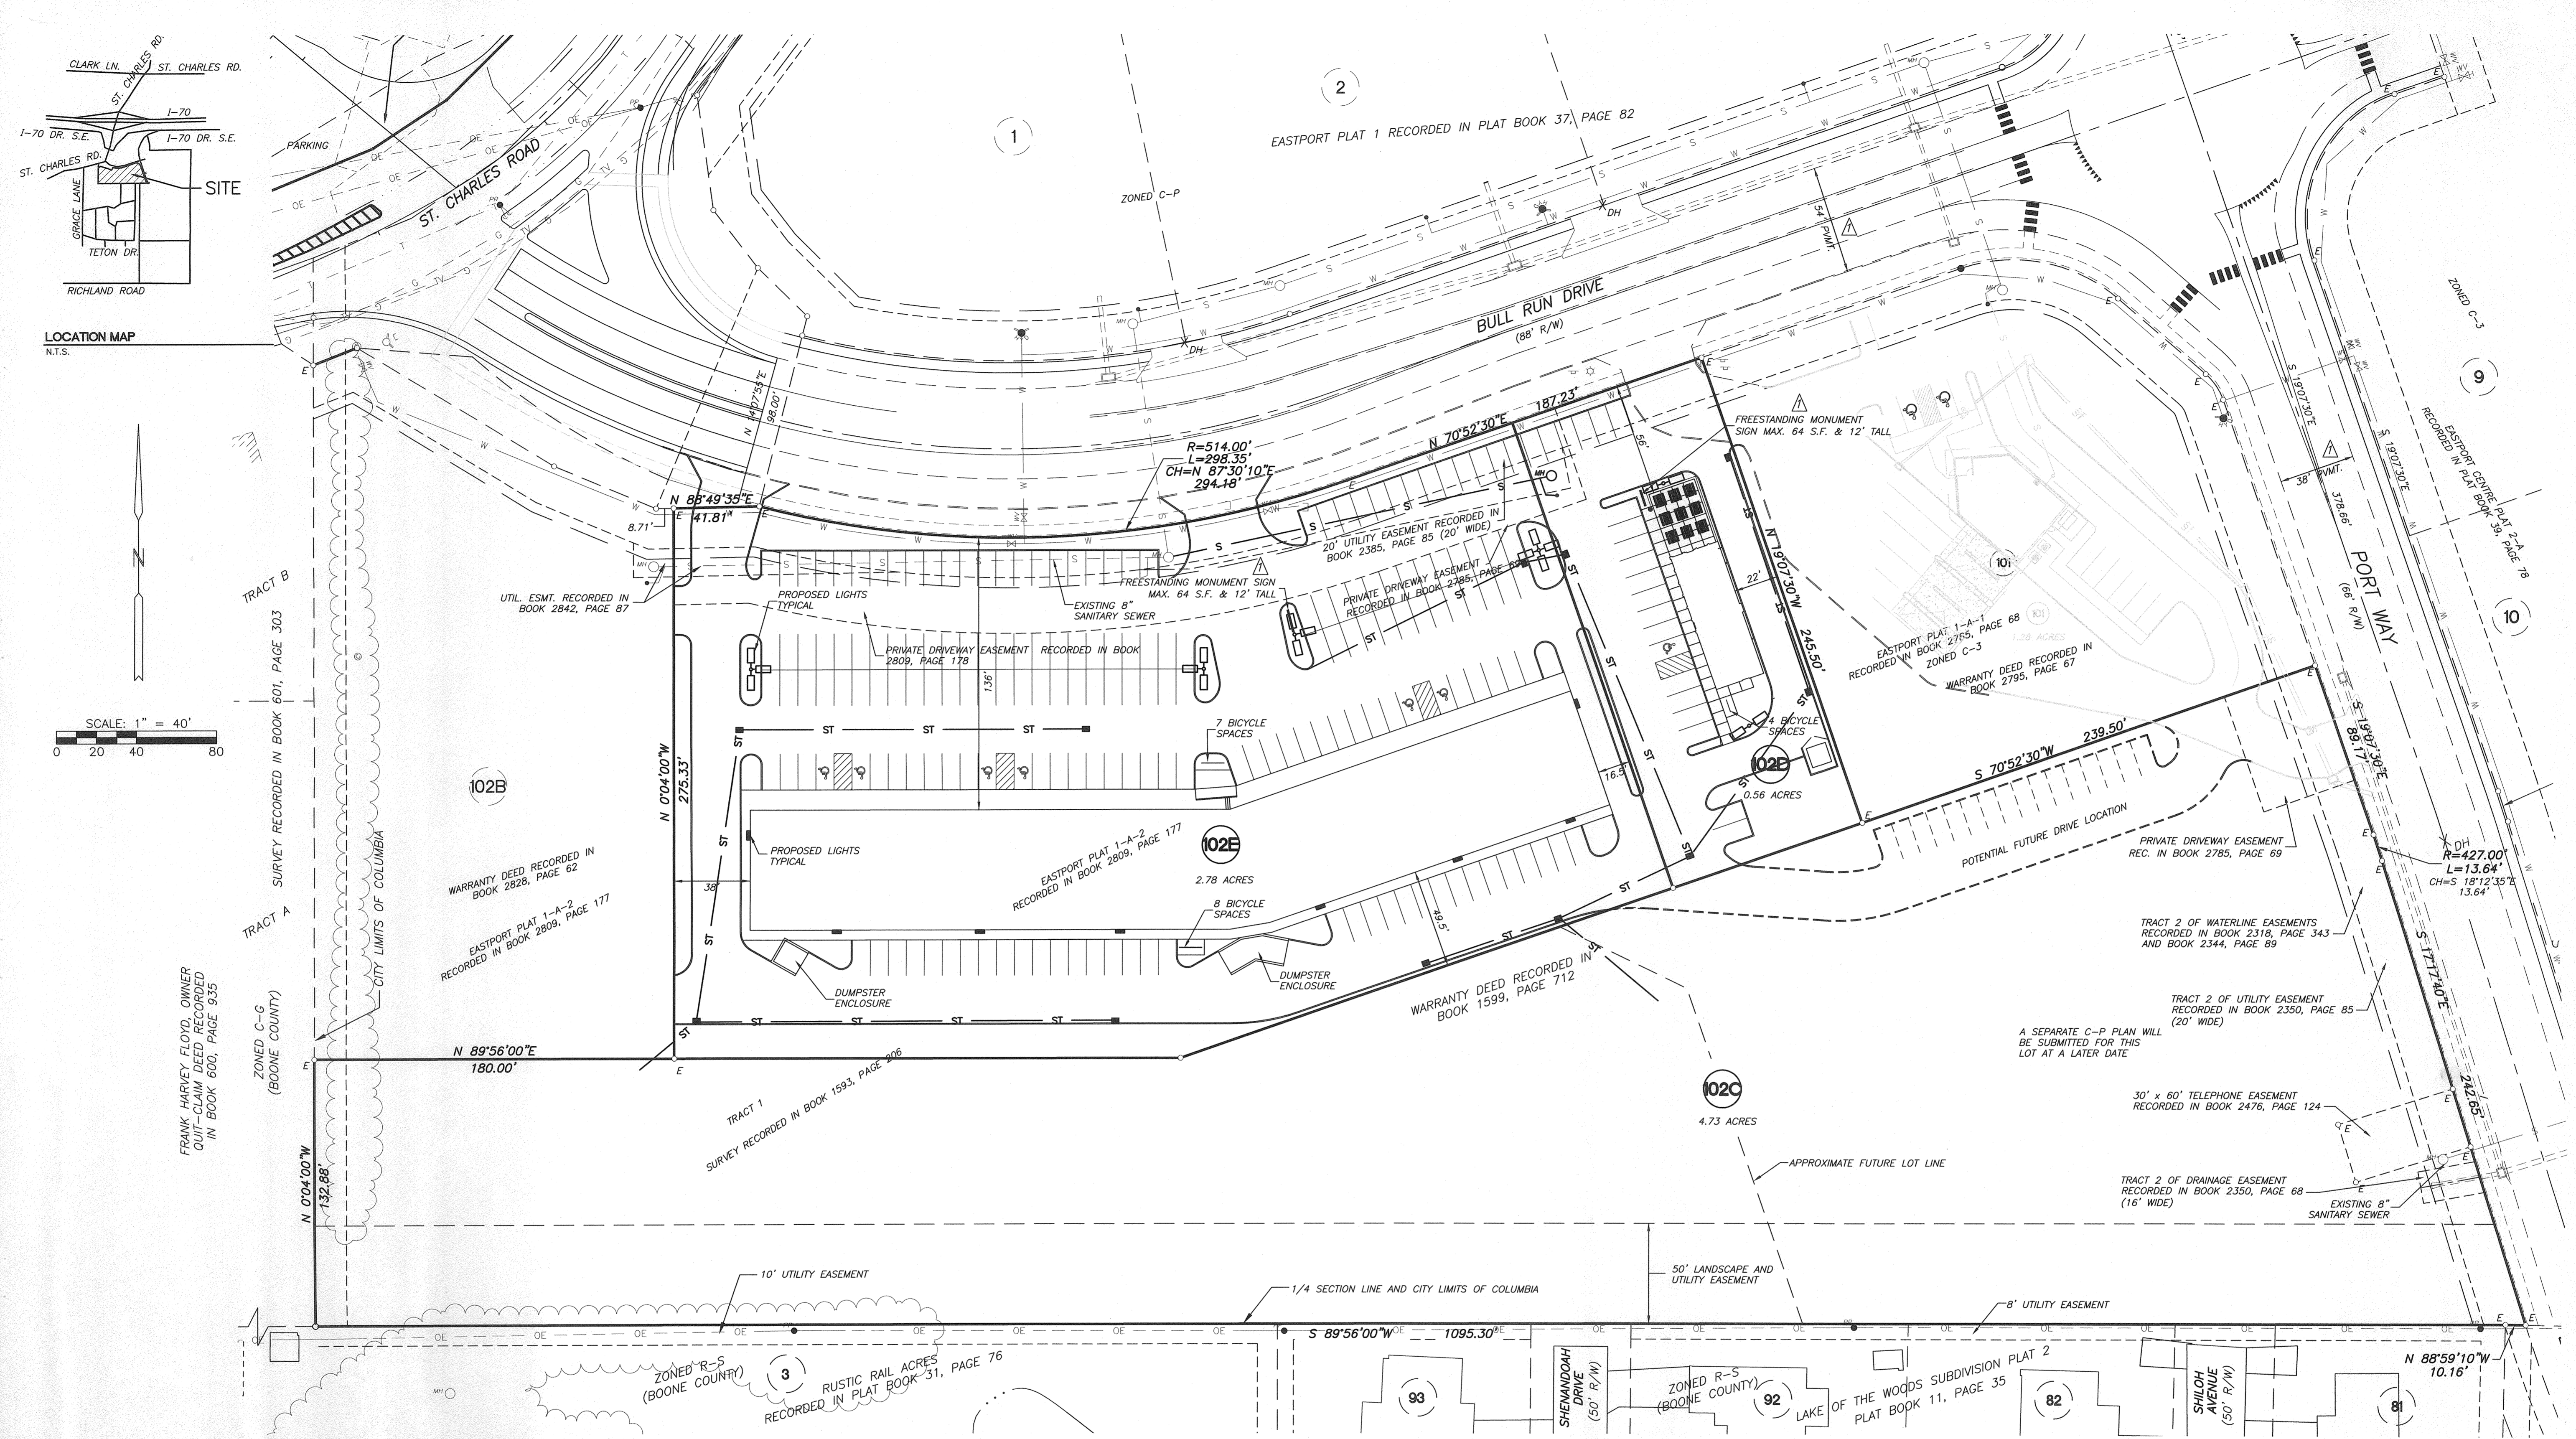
CLARK LN.
ST. CHARLES RD.
ST. CHARLES RD.
I-70
I-70 DR. S.E.
I-70 DR. S.E.
ST. CHARLES RD.
SITE
GRACE LANE
TETON DR.
RICHLAND ROAD

LOCATION MAP
N.T.S.

N

SCALE: 1" = 40'
0 20 40 80

PARKING
ST. CHARLES ROAD
1
2
EASTPORT PLAT 1 RECORDED IN PLAT BOOK 37, PAGE 82
ZONED C-P
BULL RUN DRIVE
(88' R/W)
54' PVMT.
DH
DH
ZONED C-3
9
10
EASTPORT CENTRE PLAT 2-A RECORDED IN PLAT BOOK 39, PAGE 78
S 19°07'30"E
S 19°07'30"E
38' PVMT.
378.66'
PORT WAY
(66' R/W)

N 14°07'55"E
98.00'
R=514.00'
L=298.35'
CH=N 87°30'10"E
294.18'
N 70°52'30"E 187.23'
N 88°49'35"E
41.81'
8.71'
56'
FREESTANDING MONUMENT SIGN MAX. 64 S.F. & 12' TALL
20' UTILITY EASEMENT RECORDED IN BOOK 2385, PAGE 85 (20' WIDE)
FREESTANDING MONUMENT SIGN MAX. 64 S.F. & 12' TALL
PRIVATE DRIVEWAY EASEMENT RECORDED IN BOOK 2785, PAGE 69
UTIL. ESMT. RECORDED IN BOOK 2842, PAGE 87
EXISTING 8" SANITARY SEWER
PROPOSED LIGHTS TYPICAL
PRIVATE DRIVEWAY EASEMENT RECORDED IN BOOK 2809, PAGE 178
136'
22'
N 19°07'30"W 245.50'
101
1.28 ACRES
EASTPORT PLAT 1-A-1 RECORDED IN BOOK 2755, PAGE 68 ZONED C-3
WARRANTY DEED RECORDED IN BOOK 2795, PAGE 67
TRACT B
TRACT A
SURVEY RECORDED IN BOOK 601, PAGE 303
ST ST ST
7 BICYCLE SPACES
4 BICYCLE SPACES
102D
0.56 ACRES
S 70°52'30"W 239.50'
S 19°07'30"E 89.17'
102B
N 0°04'00"W 275.33'
16.5'
PROPOSED LIGHTS TYPICAL
102E
2.78 ACRES
EASTPORT PLAT 1-A-2 RECORDED IN BOOK 2809, PAGE 177
38'
8 BICYCLE SPACES
49.5'
POTENTIAL FUTURE DRIVE LOCATION
PRIVATE DRIVEWAY EASEMENT REC. IN BOOK 2785, PAGE 69
DH
R=427.00'
L=13.64'
CH=S 18°12'35"E 13.64'
WARRANTY DEED RECORDED IN BOOK 2828, PAGE 62
EASTPORT PLAT 1-A-2 RECORDED IN BOOK 2809, PAGE 177
CITY LIMITS OF COLUMBIA
DUMPSTER ENCLOSURE
DUMPSTER ENCLOSURE
WARRANTY DEED RECORDED IN BOOK 1599, PAGE 712
TRACT 2 OF WATERLINE EASEMENTS RECORDED IN BOOK 2318, PAGE 343 AND BOOK 2344, PAGE 89
S 17°17'40"E
TRACT 2 OF UTILITY EASEMENT RECORDED IN BOOK 2350, PAGE 85 (20' WIDE)
A SEPARATE C-P PLAN WILL BE SUBMITTED FOR THIS LOT AT A LATER DATE
FRANK HARVEY FLOYD, OWNER QUIT-CLAIM DEED RECORDED IN BOOK 600, PAGE 935
ZONED C-G (BOONE COUNTY)
N 89°56'00"E
180.00'
TRACT 1
SURVEY RECORDED IN BOOK 1593, PAGE 206
102C
4.73 ACRES
242.65'
30' x 60' TELEPHONE EASEMENT RECORDED IN BOOK 2476, PAGE 124
APPROXIMATE FUTURE LOT LINE
TRACT 2 OF DRAINAGE EASEMENT RECORDED IN BOOK 2350, PAGE 68 (16' WIDE)
EXISTING 8" SANITARY SEWER
N 0°04'00"W
132.88'
50' LANDSCAPE AND UTILITY EASEMENT
10' UTILITY EASEMENT
1/4 SECTION LINE AND CITY LIMITS OF COLUMBIA
8' UTILITY EASEMENT
S 89°56'00"W 1095.30'
N 88°59'10"W
10.16'
ZONED R-S (BOONE COUNTY)
3
RUSTIC RAIL ACRES RECORDED IN PLAT BOOK 31, PAGE 76
93
SHENANDOAH DRIVE (50' R/W)
ZONED R-S (BOONE COUNTY)
92
LAKE OF THE WOODS SUBDIVISION PLAT 2 PLAT BOOK 11, PAGE 35
82
SHILOH AVENUE (50' R/W)
81